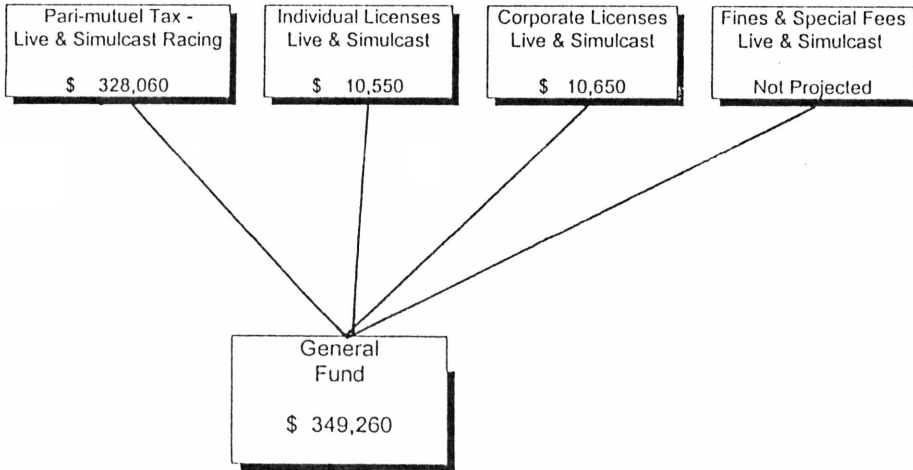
Pari-mutuel Tax - Live & Simulcast Racing

$ 328,060

Individual Licenses Live & Simulcast

$ 10,550

Corporate Licenses Live & Simulcast

$ 10,650

Fines & Special Fees Live & Simulcast

Not Projected

General Fund

$ 349,260